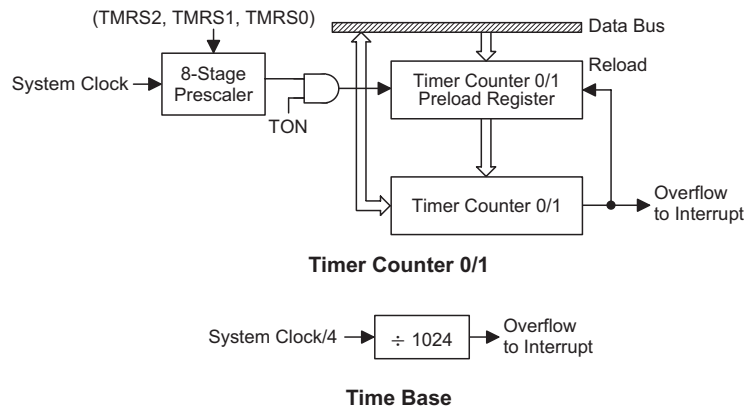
(TMRS2, TMRS1, TMRS0)

Data Bus

System Clock

8-Stage Prescaler

TON

Timer Counter 0/1 Preload Register

Reload

Timer Counter 0/1

Overflow to Interrupt

**Timer Counter 0/1**

System Clock/4

$\div$ 1024

Overflow to Interrupt

**Time Base**